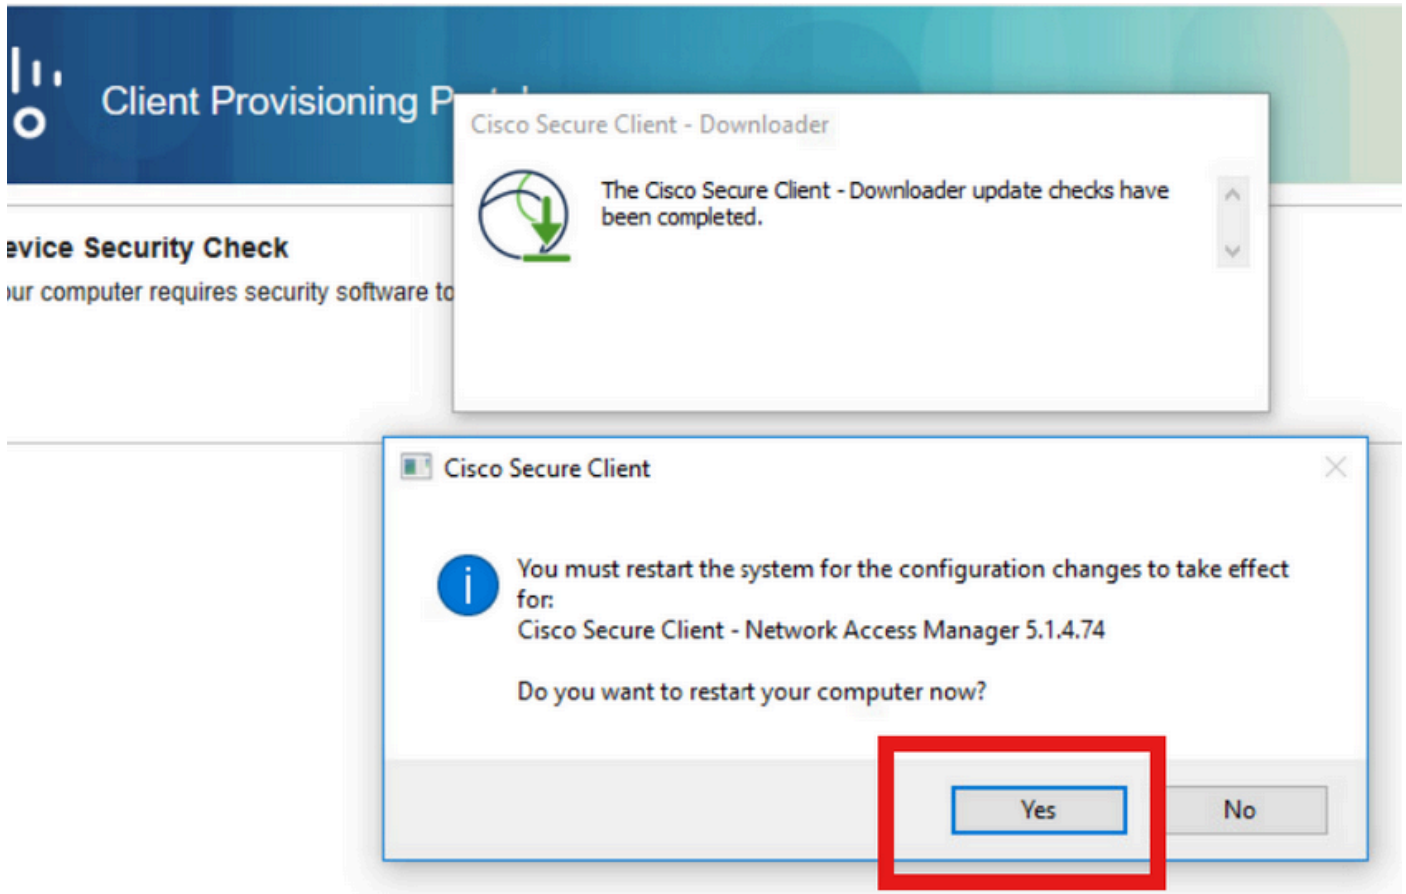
Client Provisioning P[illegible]

evice Security Check

ur computer requires security software to

Cisco Secure Client - Downloader

The Cisco Secure Client - Downloader update checks have been completed.

Cisco Secure Client

You must restart the system for the configuration changes to take effect for:
Cisco Secure Client - Network Access Manager 5.1.4.74

Do you want to restart your computer now?

Yes

No